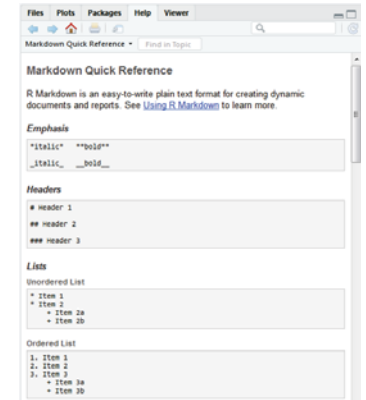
Files Plots Packages Help Viewer

Markdown Quick Reference ▾ Find in Topic

Markdown Quick Reference

R Markdown is an easy-to-write plain text format for creating dynamic documents and reports. See Using R Markdown to learn more.

Emphasis

```
*italic*   **bold**

_italic_   __bold__
```

Headers

```
# Header 1

## Header 2

### Header 3
```

Lists

Unordered List

```
* Item 1
* Item 2
    + Item 2a
    + Item 2b
```

Ordered List

```
1. Item 1
2. Item 2
3. Item 3
    + Item 3a
    + Item 3b
```